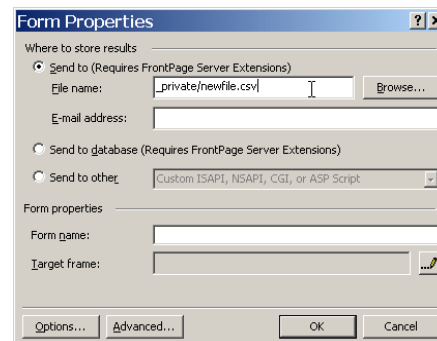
Form Properties

?

X

Where to store results

Send to (Requires FrontPage Server Extensions)

File name: _private/newfile.csv

Browse...

E-mail address:

Send to database (Requires FrontPage Server Extensions)

Send to other Custom ISAPI, NSAPI, CGI, or ASP Script

Form properties

Form name:

Target frame:

Options...

Advanced...

OK

Cancel